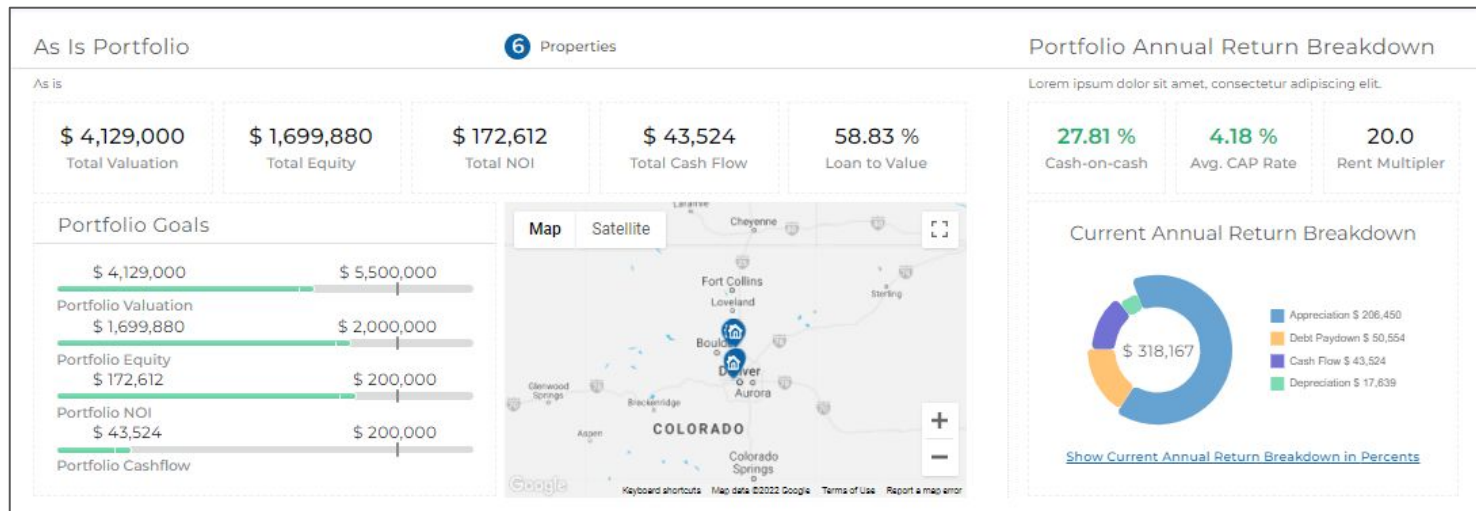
As Is Portfolio

6 Properties

Portfolio Annual Return Breakdown

As is

Lorem ipsum dolor sit amet, consectetur adipiscing elit.

$ 4,129,000
Total Valuation

$ 1,699,880
Total Equity

$ 172,612
Total NOI

$ 43,524
Total Cash Flow

58.83 %
Loan to Value

27.81 %
Cash-on-cash

4.18 %
Avg. CAP Rate

20.0
Rent Multipler

Portfolio Goals

$ 4,129,000 $ 5,500,000
Portfolio Valuation
$ 1,699,880 $ 2,000,000
Portfolio Equity
$ 172,612 $ 200,000
Portfolio NOI
$ 43,524 $ 200,000
Portfolio Cashflow

Map Satellite

Laramie
Cheyenne
Fort Collins
Loveland
Sterling
Boulder
Denver
Aurora
Glenwood Springs
Breckenridge
Aspen
COLORADO
Colorado Springs

Google
Keyboard shortcuts Map data ©2022 Google Terms of Use Report a map error

Current Annual Return Breakdown

$ 318,167

Appreciation $ 206,450
Debt Paydown $ 50,554
Cash Flow $ 43,524
Depreciation $ 17,639

Show Current Annual Return Breakdown in Percents